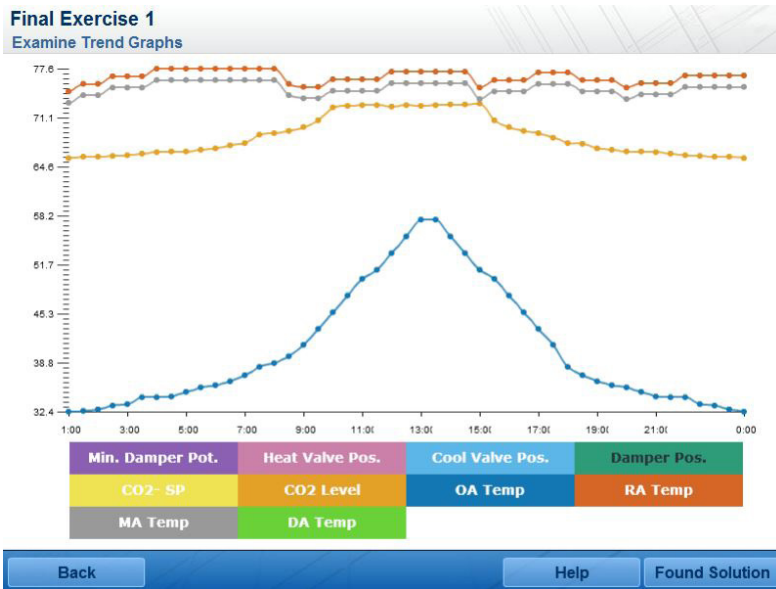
Final Exercise 1
Examine Trend Graphs

77.6
71.1
64.6
58.2
51.7
45.3
38.8
32.4

1:00 3:00 5:00 7:00 9:00 11:0( 13:0( 15:0( 17:0( 19:0( 21:00 0:00

| Min. Damper Pot. | Heat Valve Pos. | Cool Valve Pos. | Damper Pos. |
|---|---|---|---|
| CO2- SP | CO2 Level | OA Temp | RA Temp |
| MA Temp | DA Temp | | |

Back
Help
Found Solution